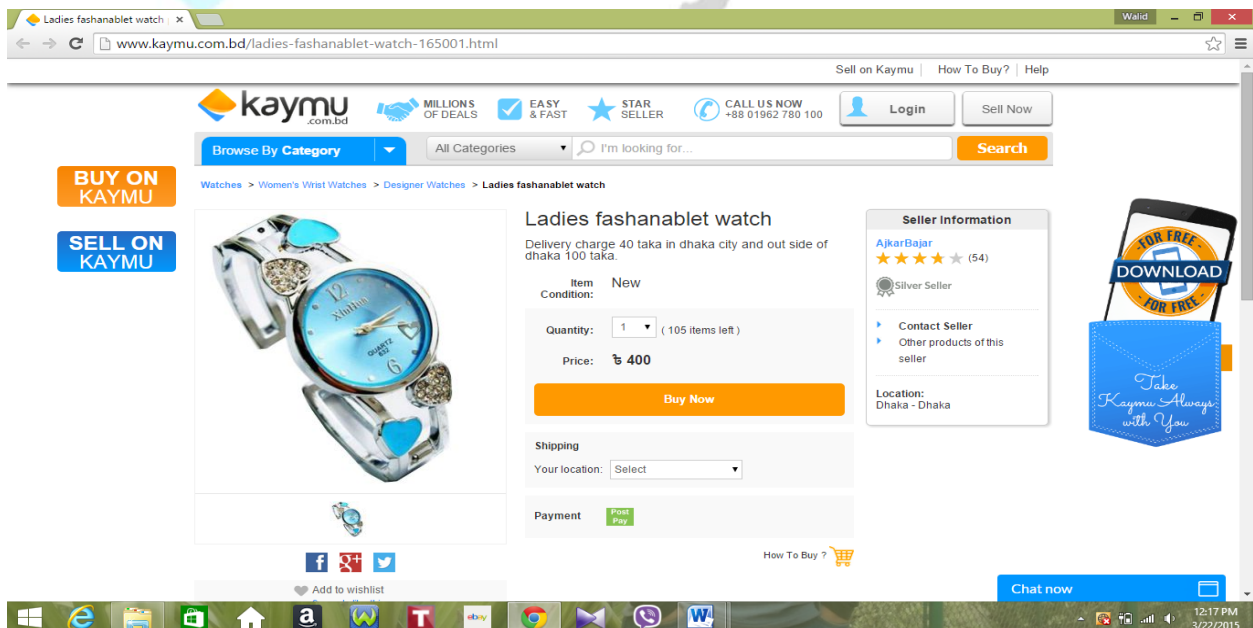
Ladies fashanablet watch ×

Walid

www.kaymu.com.bd/ladies-fashanablet-watch-165001.html

Sell on Kaymu | How To Buy? | Help

kaymu .com.bd

MILLIONS OF DEALS

EASY & FAST

STAR SELLER

CALL US NOW +88 01962 780 100

Login

Sell Now

Browse By Category

All Categories

I'm looking for...

Search

BUY ON KAYMU

SELL ON KAYMU

Watches > Women's Wrist Watches > Designer Watches > Ladies fashanablet watch

Ladies fashanablet watch

Delivery charge 40 taka in dhaka city and out side of dhaka 100 taka.

Item Condition: New

Quantity: 1 ( 105 items left )

Price: ৳ 400

Buy Now

Shipping

Your location: Select

Payment

Post Pay

How To Buy ?

Seller Information

AjkarBajar

(54)

Silver Seller

Contact Seller

Other products of this seller

Location:
Dhaka - Dhaka

FOR FREE
DOWNLOAD
FOR FREE

Take Kaymu Always with You

Add to wishlist

Chat now

12:17 PM
3/22/2015